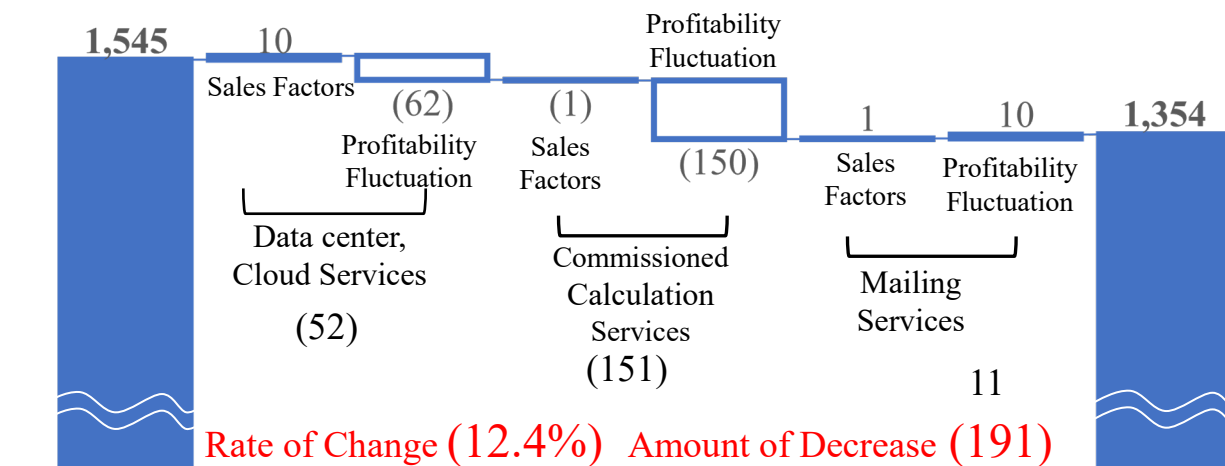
1,545

10

Sales Factors

(62)

Profitability Fluctuation

(1)

Sales Factors

Profitability Fluctuation

(150)

1

Sales Factors

10

Profitability Fluctuation

1,354

Data center, Cloud Services

(52)

Commissioned Calculation Services

(151)

Mailing Services

11

Rate of Change (12.4%) Amount of Decrease (191)